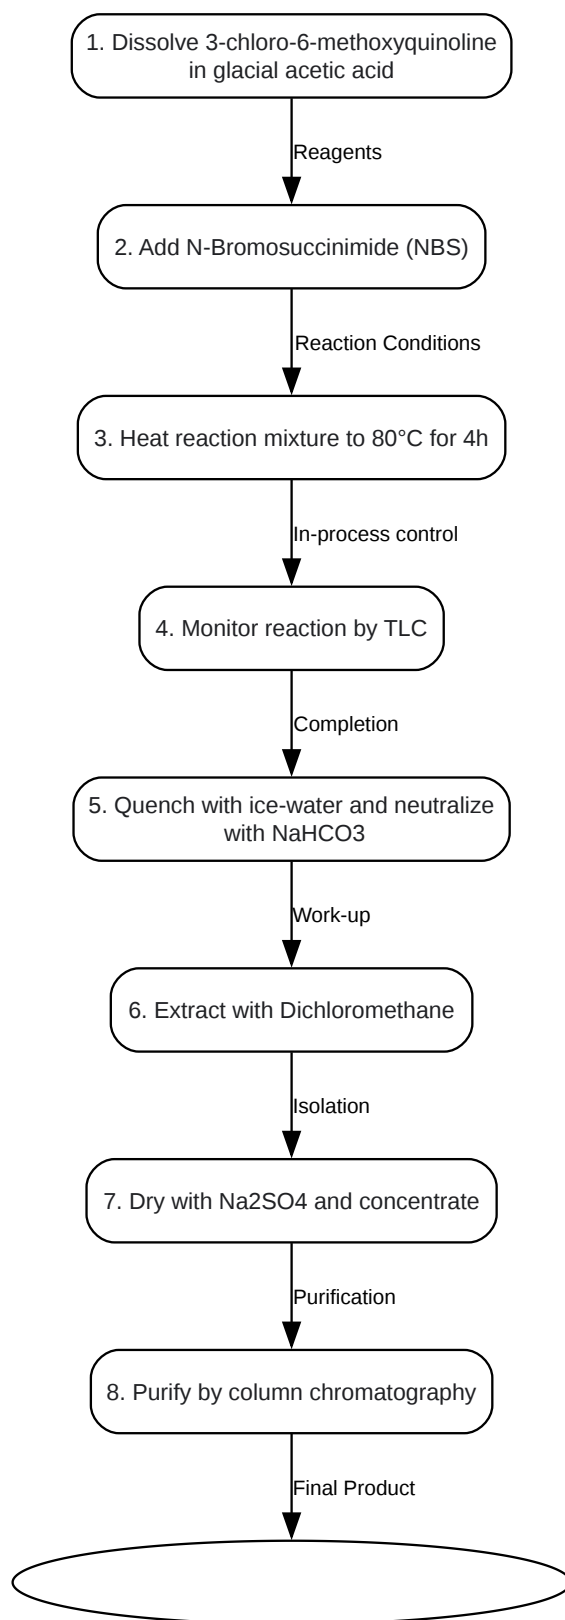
1. Dissolve 3-chloro-6-methoxyquinoline in glacial acetic acid

Reagents

2. Add N-Bromosuccinimide (NBS)

Reaction Conditions

3. Heat reaction mixture to 80°C for 4h

In-process control

4. Monitor reaction by TLC

Completion

5. Quench with ice-water and neutralize with NaHCO3

Work-up

6. Extract with Dichloromethane

Isolation

7. Dry with Na2SO4 and concentrate

Purification

8. Purify by column chromatography

Final Product